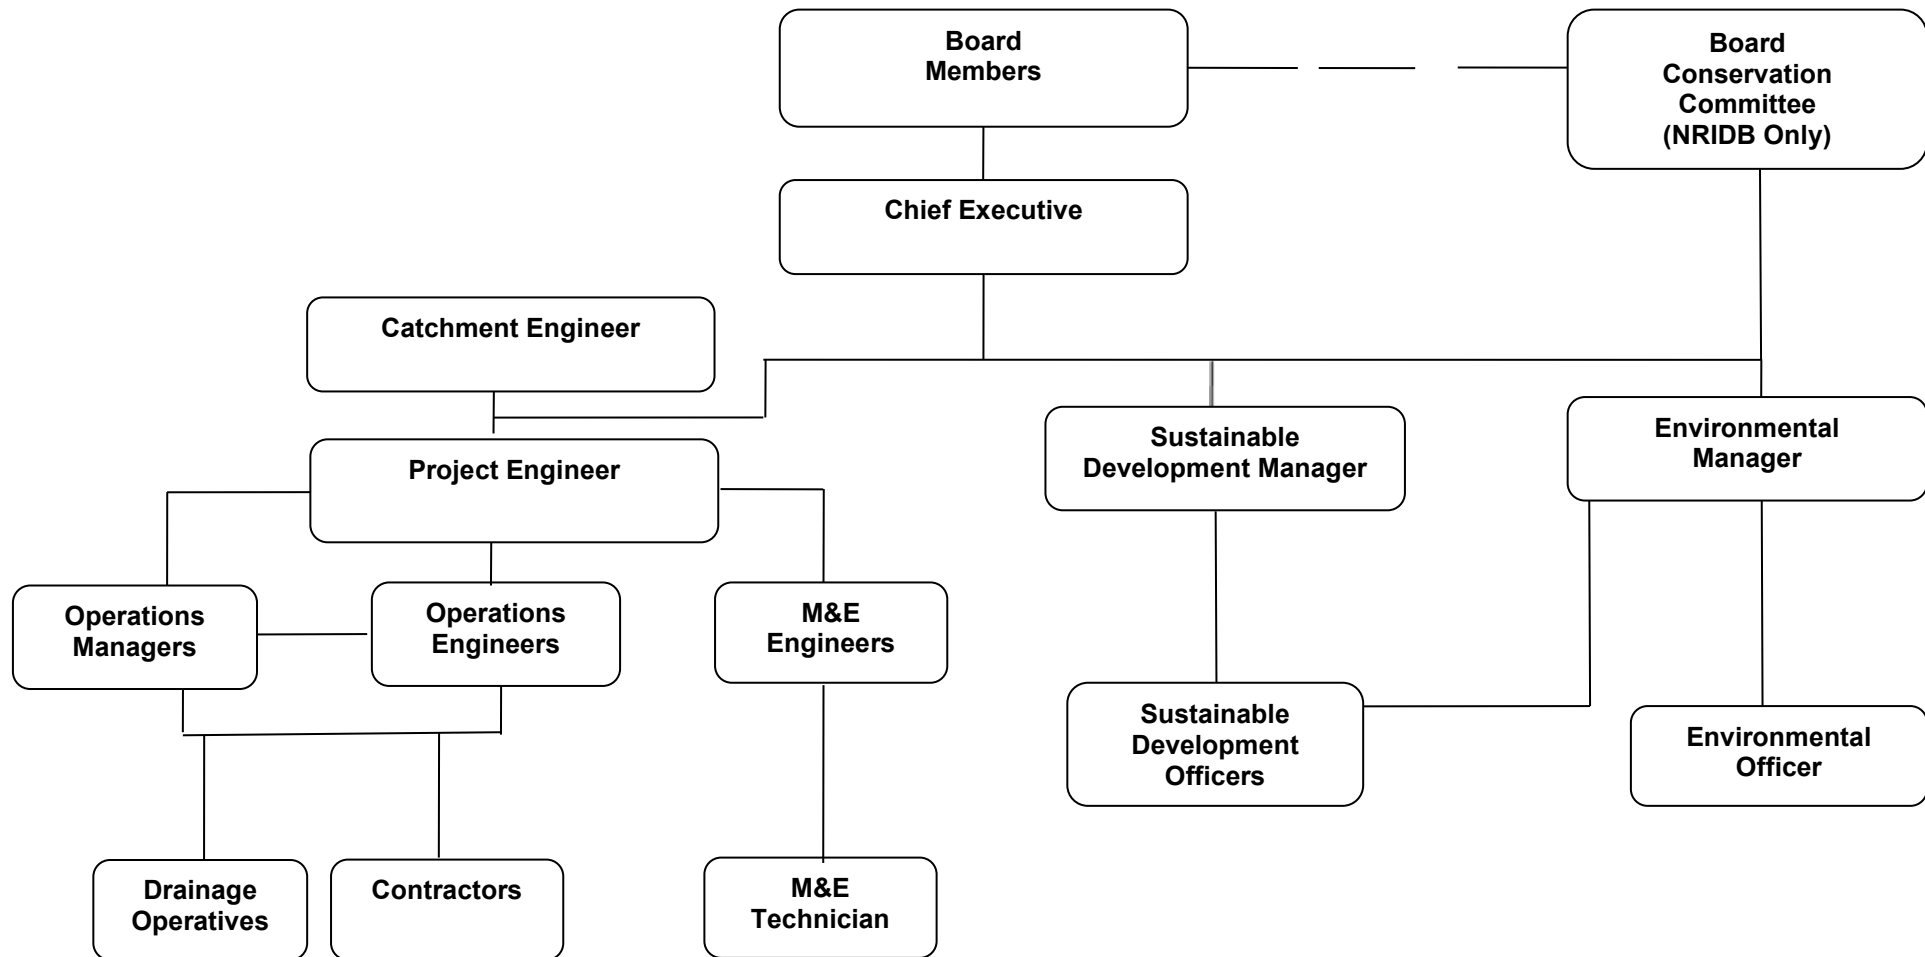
Board Members

Board Conservation Committee (NRIDB Only)

Chief Executive

Catchment Engineer

Project Engineer

Sustainable Development Manager

Environmental Manager

Operations Managers

Operations Engineers

M&E Engineers

Sustainable Development Officers

Environmental Officer

Drainage Operatives

Contractors

M&E Technician